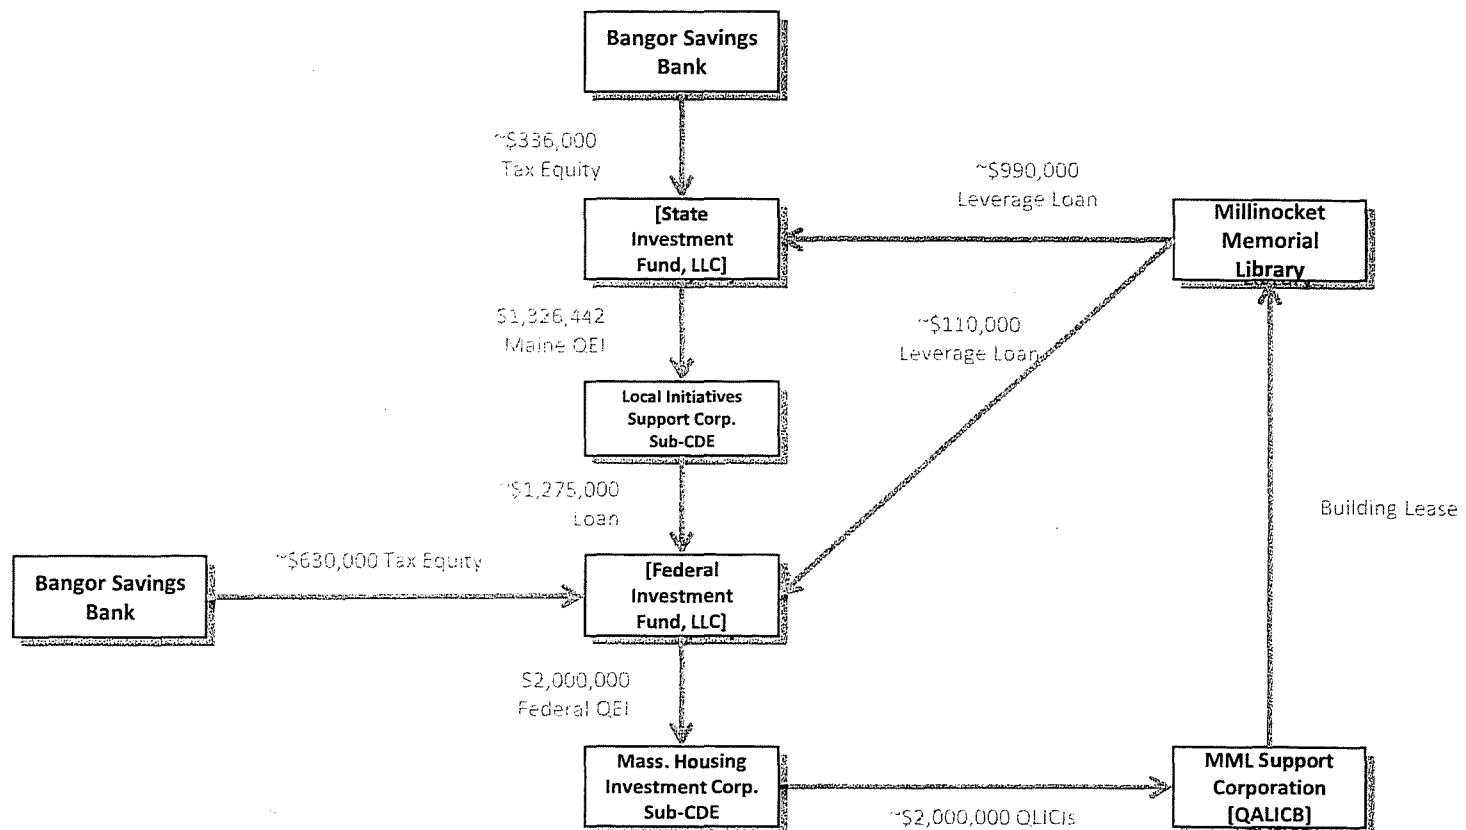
Bangor Savings Bank

~$336,000 Tax Equity

[State Investment Fund, LLC]

~$990,000 Leverage Loan

Millinocket Memorial Library

$1,326,442 Maine QEI

~$110,000 Leverage Loan

Local Initiatives Support Corp. Sub-CDE

~$1,275,000 Loan

Building Lease

Bangor Savings Bank

~$630,000 Tax Equity

[Federal Investment Fund, LLC]

$2,000,000 Federal QEI

Mass. Housing Investment Corp. Sub-CDE

~$2,000,000 QLICIs

MML Support Corporation [QALICB]